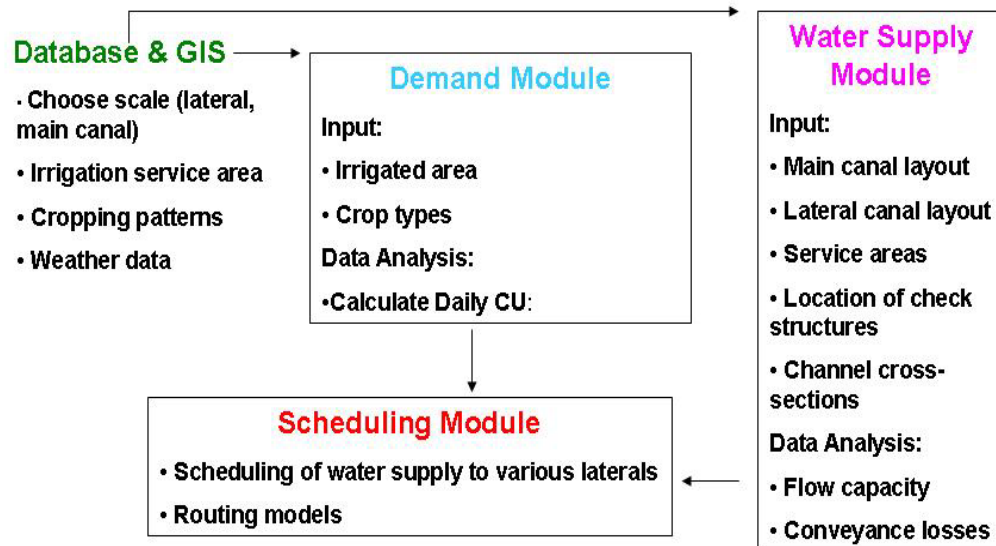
Database & GIS

· Choose scale (lateral, main canal)

• Irrigation service area

• Cropping patterns

• Weather data

Demand Module

Input:

• Irrigated area

• Crop types

Data Analysis:

•Calculate Daily CU:

Water Supply Module

Input:

• Main canal layout

• Lateral canal layout

• Service areas

• Location of check structures

• Channel cross-sections

Data Analysis:

• Flow capacity

• Conveyance losses

Scheduling Module

• Scheduling of water supply to various laterals

• Routing models